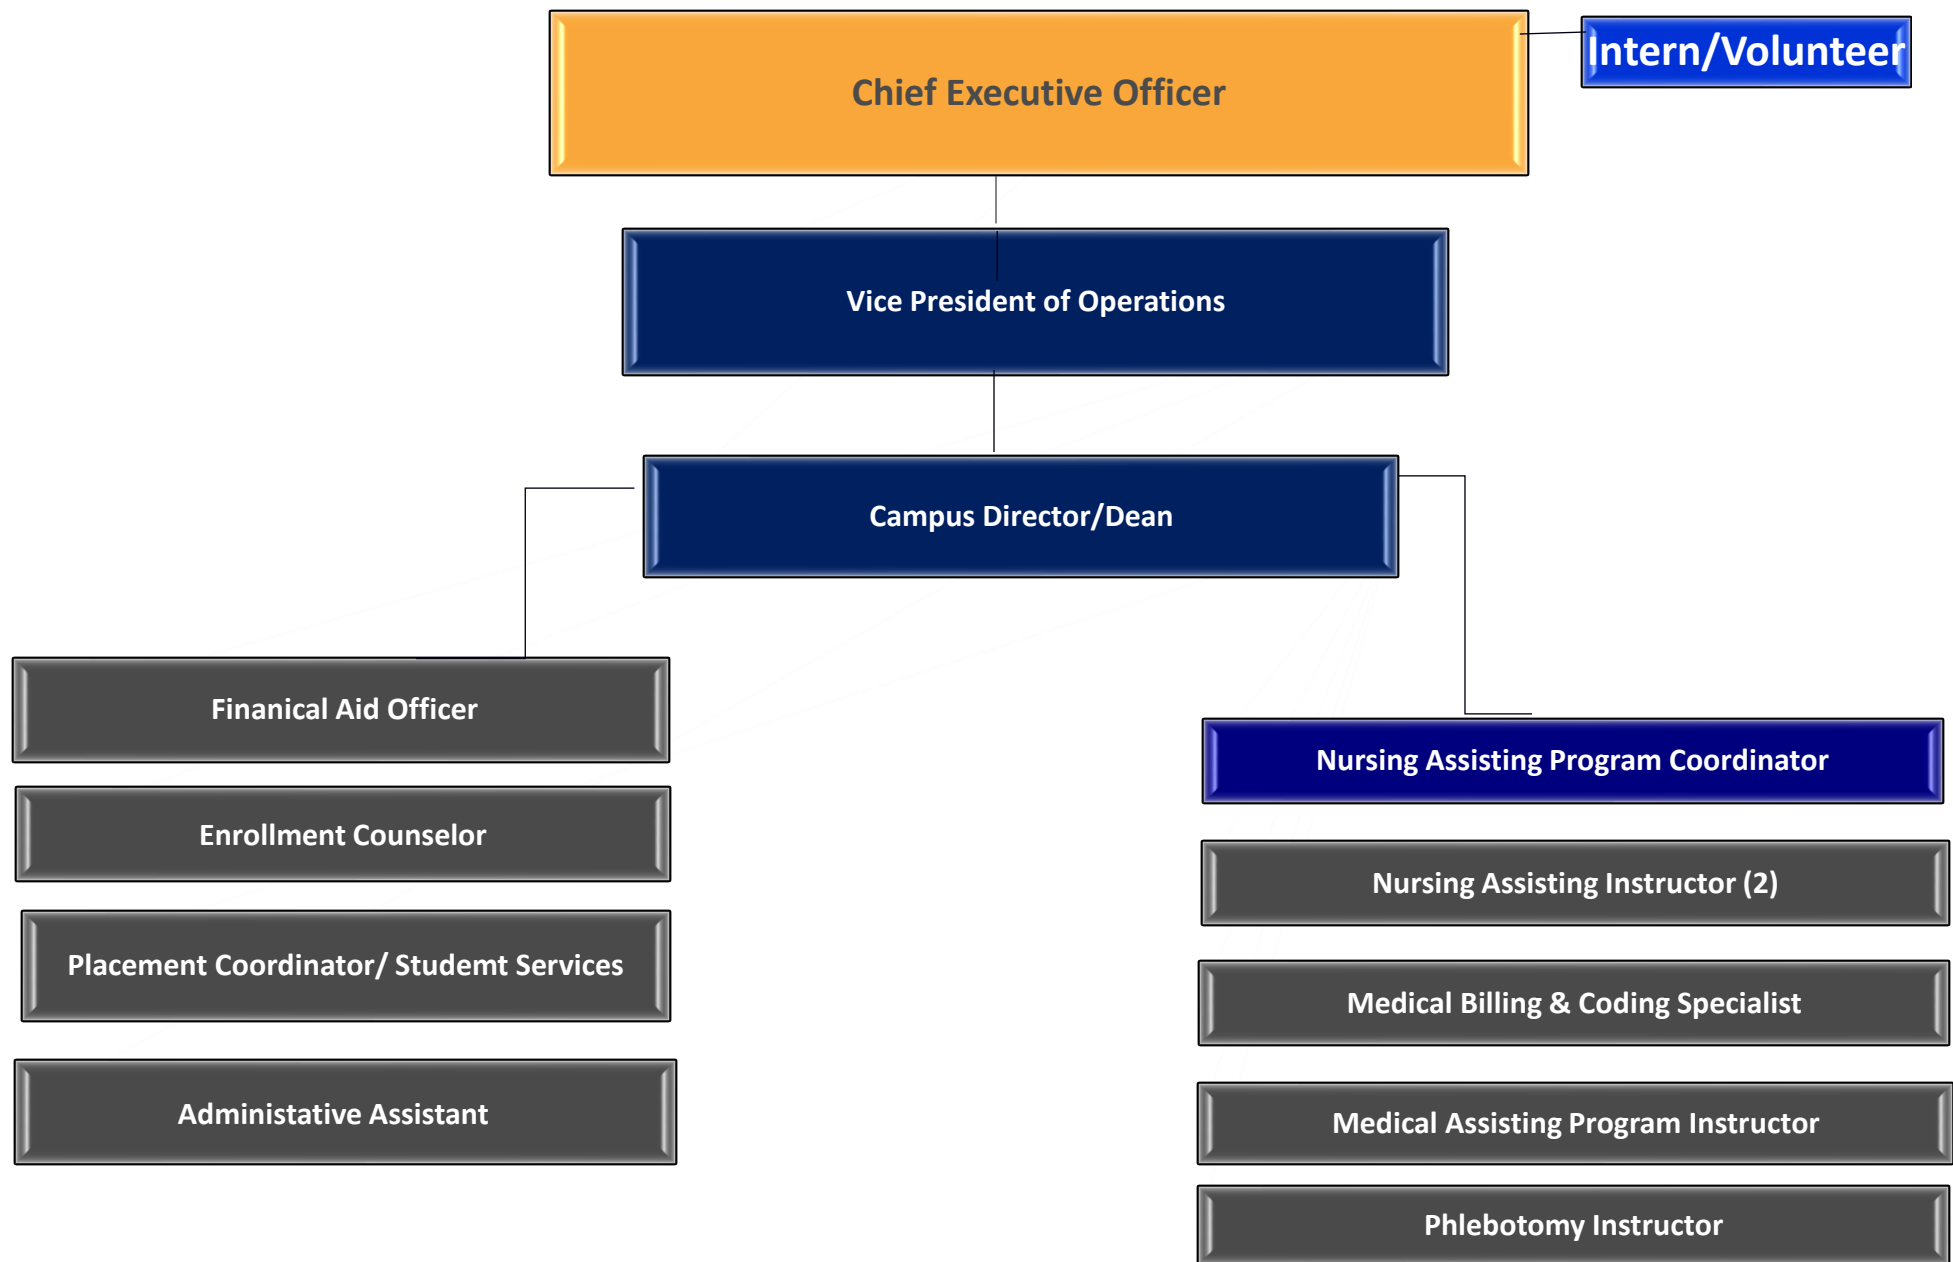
Chief Executive Officer

Intern/Volunteer

Vice President of Operations

Campus Director/Dean

Finanical Aid Officer

Enrollment Counselor

Placement Coordinator/ Studemt Services

Administative Assistant

Nursing Assisting Program Coordinator

Nursing Assisting Instructor (2)

Medical Billing & Coding Specialist

Medical Assisting Program Instructor

Phlebotomy Instructor